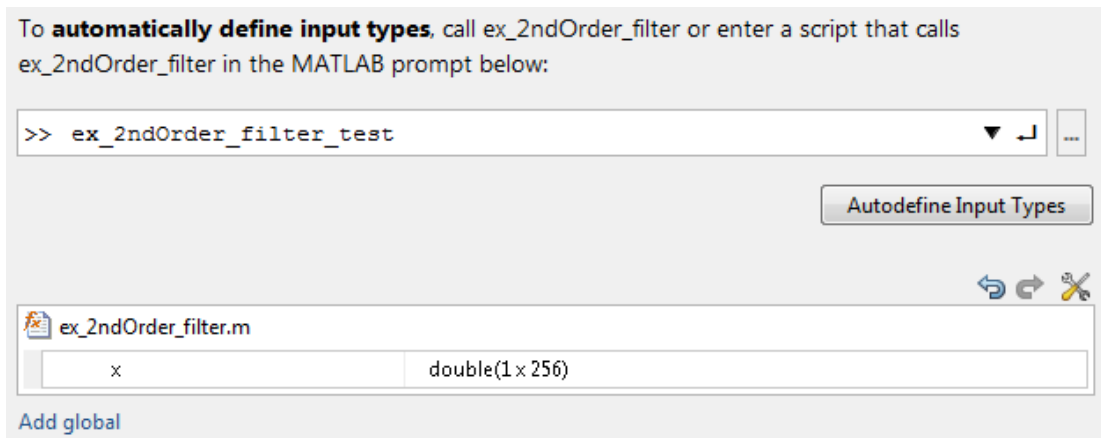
To **automatically define input types**, call ex_2ndOrder_filter or enter a script that calls ex_2ndOrder_filter in the MATLAB prompt below:

>> ex_2ndOrder_filter_test

...

Autodefine Input Types

ex_2ndOrder_filter.m

| x | double(1 x 256) |
|---|---|

Add global